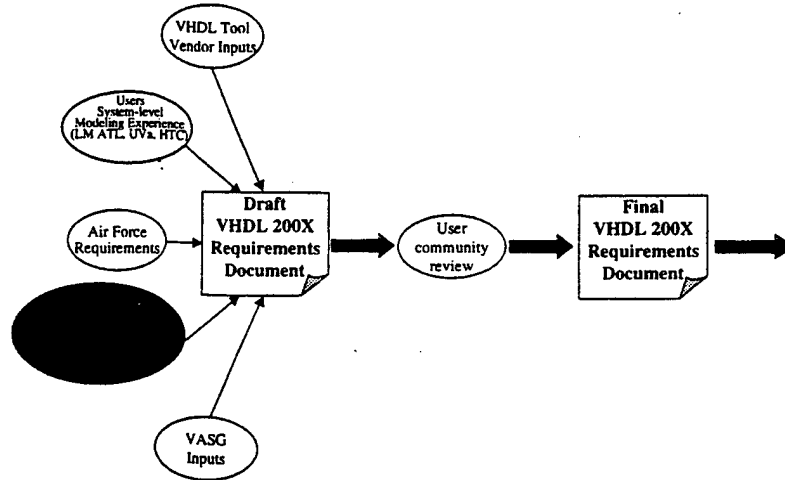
VHDL Tool Vendor Inputs

Users System-level Modeling Experience (LM ATL, UVa, HTC)

Air Force Requirements

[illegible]

VASG Inputs

Draft VHDL 200X Requirements Document

User community review

Final VHDL 200X Requirements Document